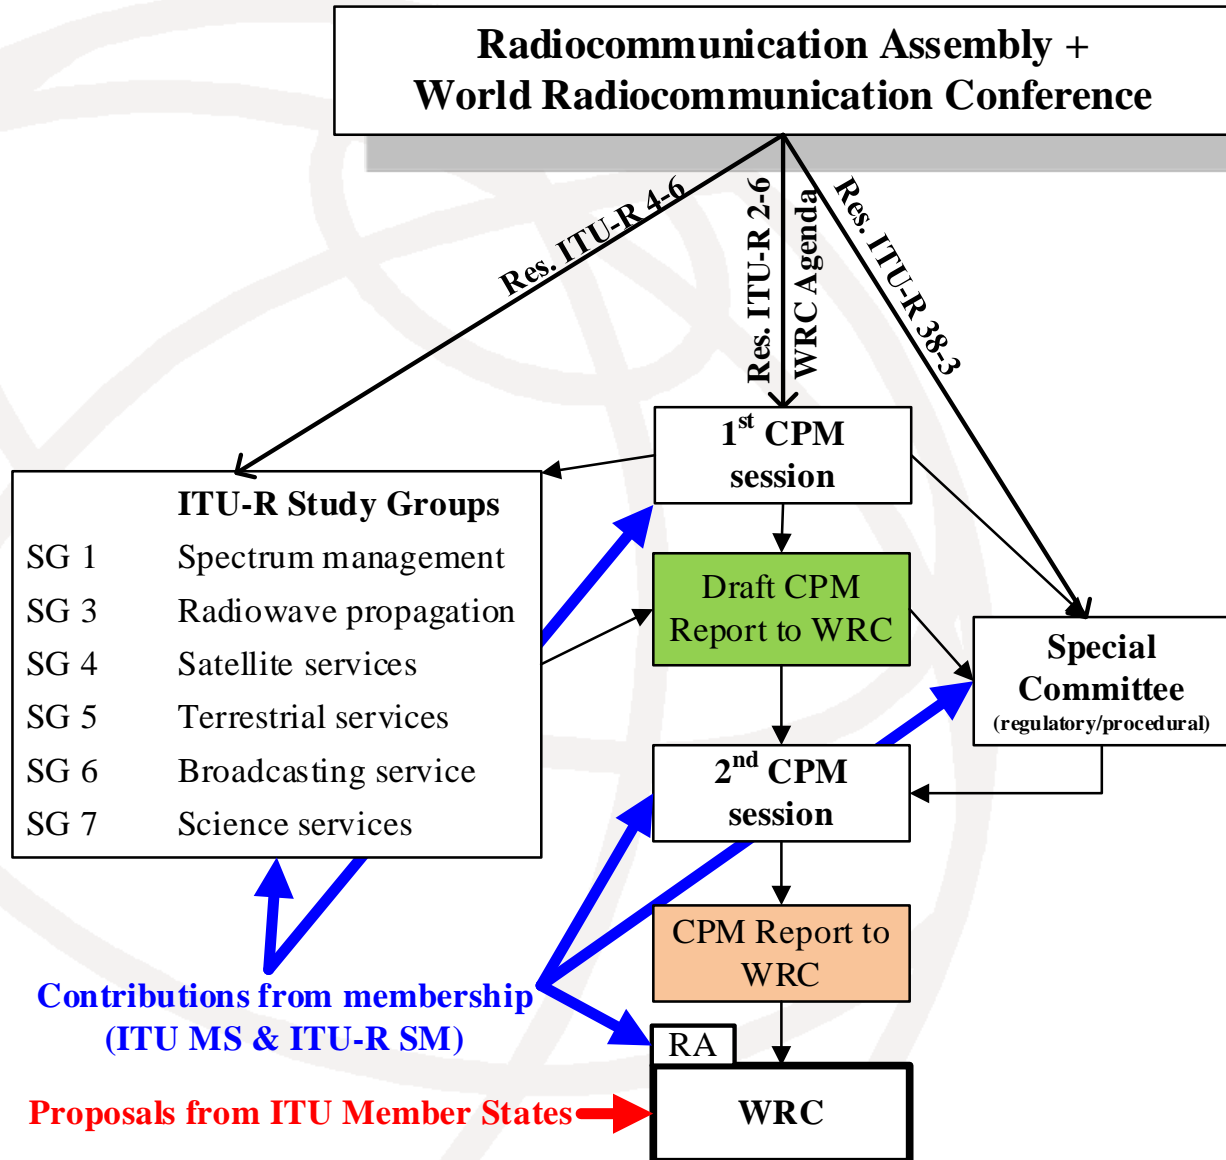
Radiocommunication Assembly +
World Radiocommunication Conference

Res. ITU-R 4-6

Res. ITU-R 2-6

WRC Agenda

Res. ITU-R 38-3

$1^{st}$ CPM session

ITU-R Study Groups

| | |
|---|---|
| SG 1 | Spectrum management |
| SG 3 | Radiowave propagation |
| SG 4 | Satellite services |
| SG 5 | Terrestrial services |
| SG 6 | Broadcasting service |
| SG 7 | Science services |

Draft CPM Report to WRC

Special Committee
(regulatory/procedural)

$2^{nd}$ CPM session

CPM Report to WRC

Contributions from membership
(ITU MS & ITU-R SM)

RA

WRC

Proposals from ITU Member States